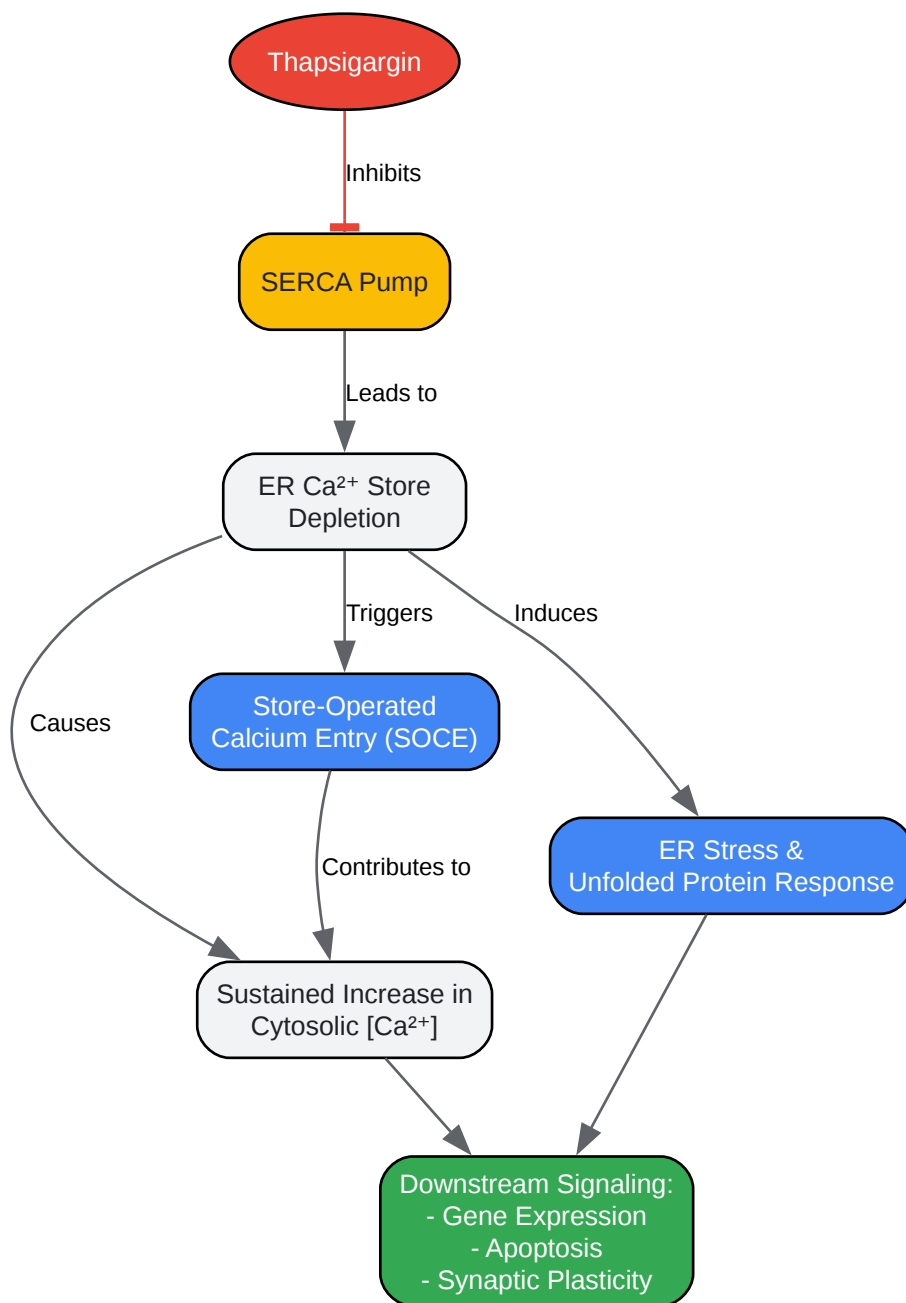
Thapsigargin

Inhibits

SERCA Pump

Leads to

ER Ca²⁺ Store Depletion

Causes

Triggers

Induces

Store-Operated Calcium Entry (SOCE)

Contributes to

ER Stress & Unfolded Protein Response

Sustained Increase in Cytosolic [Ca²⁺]

Downstream Signaling:
- Gene Expression
- Apoptosis
- Synaptic Plasticity